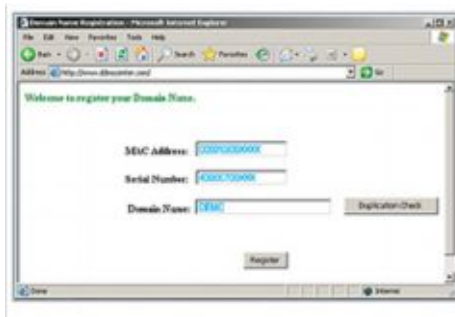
Domain Name Registration - Microsoft Internet Explorer

File Edit View Favorites Tools Help

Back Search Favorites

Address http://www.ddnscenter.com/ Go

Welcome to register your Domain Name.

MAC Address: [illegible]

Serial Number: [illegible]

Domain Name: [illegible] Duplication Check

Register

Done Internet